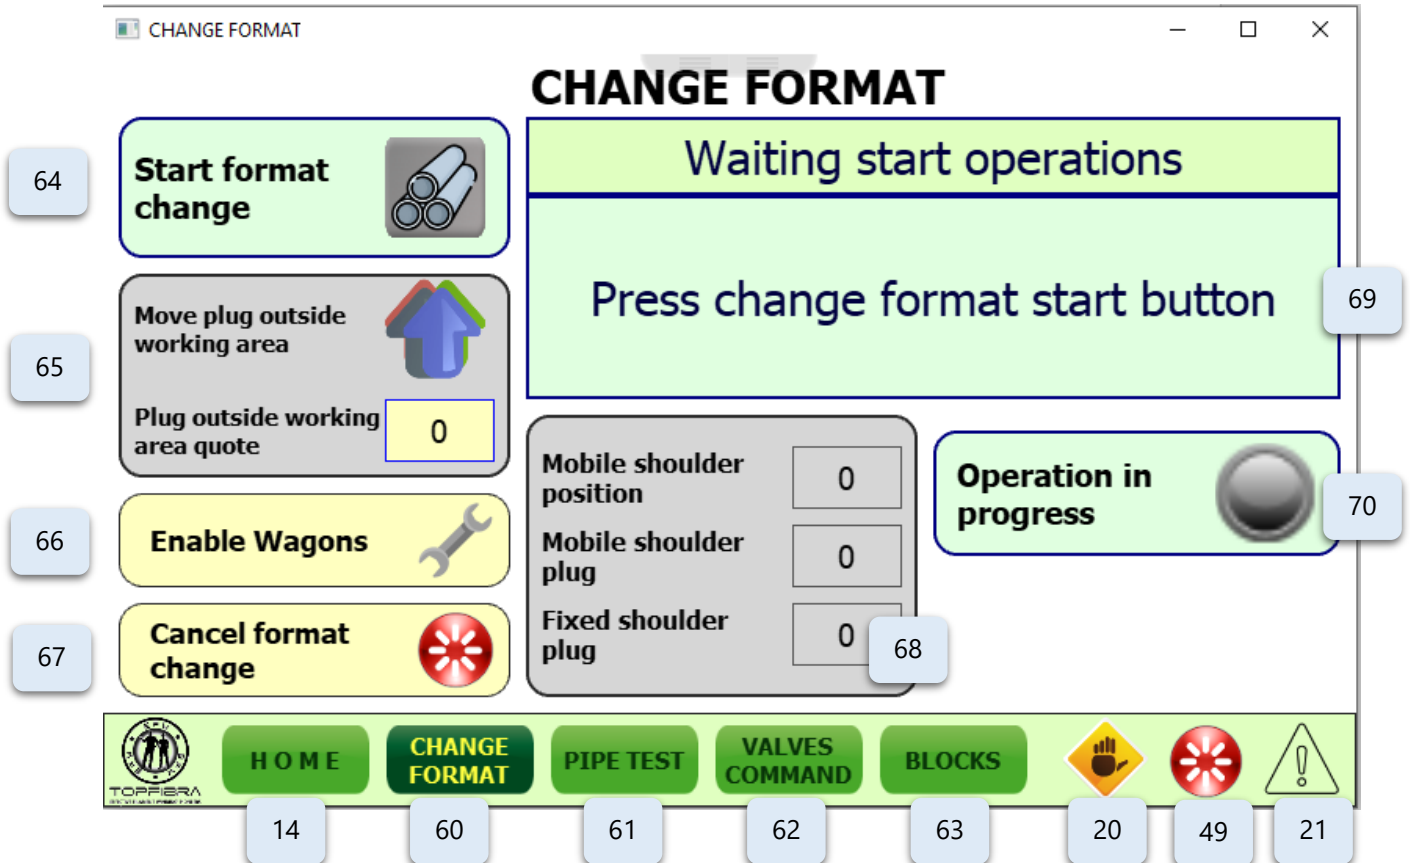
CHANGE FORMAT

CHANGE FORMAT

64

Start format change

65

Move plug outside working area

Plug outside working area quote

0

66

Enable Wagons

67

Cancel format change

Waiting start operations

Press change format start button

69

Mobile shoulder position

0

Mobile shoulder plug

0

Fixed shoulder plug

0

68

Operation in progress

70

TOPFIBRA

HOME

CHANGE FORMAT

PIPE TEST

VALVES COMMAND

BLOCKS

14

60

61

62

63

20

49

21